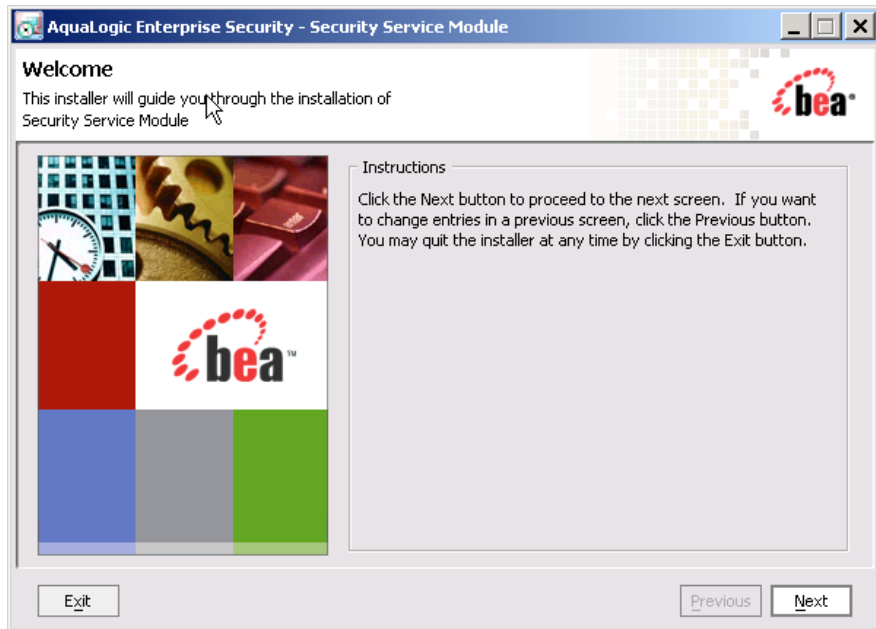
AquaLogic Enterprise Security - Security Service Module

Welcome

This installer will guide you through the installation of Security Service Module

bea

bea™

Instructions

Click the Next button to proceed to the next screen. If you want to change entries in a previous screen, click the Previous button. You may quit the installer at any time by clicking the Exit button.

Exit

Previous

Next